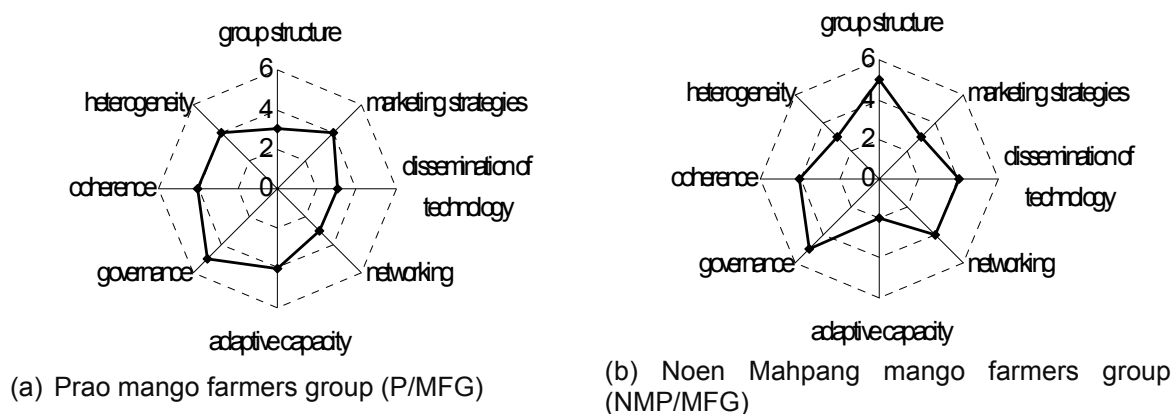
group structure
6
4
2
0
heterogeneity
marketing strategies
dissemination of technology
coherence
governance
networking
adaptive capacity

(a) Prao mango farmers group (P/MFG)

group structure
6
4
2
0
heterogeneity
marketing strategies
dissemination of technology
coherence
governance
networking
adaptive capacity

(b) Noen Mahpang mango farmers group (NMP/MFG)